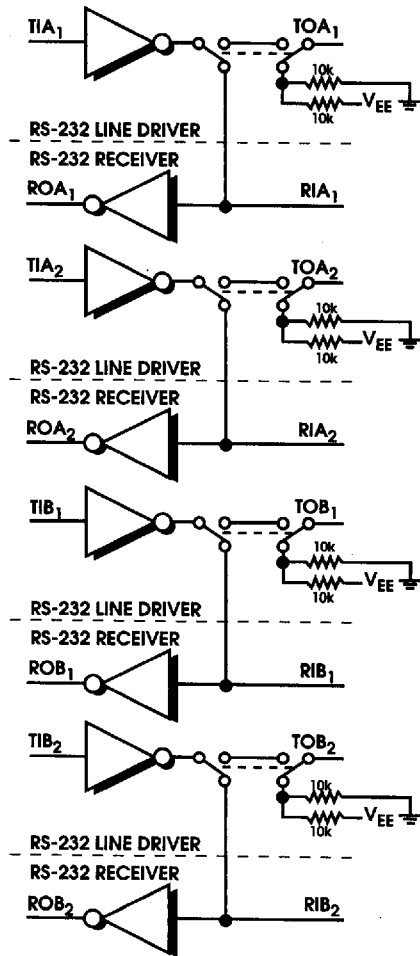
$TIA_1$
$TOA_1$
10k
10k
$V_{EE}$
RS-232 LINE DRIVER
RS-232 RECEIVER
$ROA_1$
$RIA_1$
$TIA_2$
$TOA_2$
10k
10k
$V_{EE}$
RS-232 LINE DRIVER
RS-232 RECEIVER
$ROA_2$
$RIA_2$
$TIB_1$
$TOB_1$
10k
10k
$V_{EE}$
RS-232 LINE DRIVER
RS-232 RECEIVER
$ROB_1$
$RIB_1$
$TIB_2$
$TOB_2$
10k
10k
$V_{EE}$
RS-232 LINE DRIVER
RS-232 RECEIVER
$ROB_2$
$RIB_2$